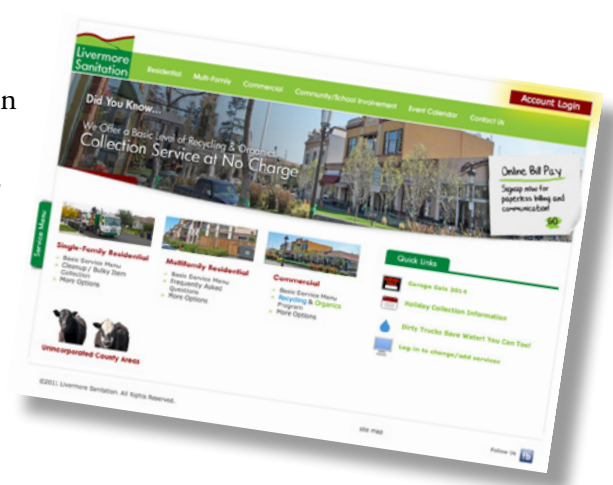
n

Livermore Sanitation

Residential Multi-Family Commercial Community/School Involvement Event Calendar Contact Us

Account Login

Did You Know...

We Offer a Basic Level of Recycling & Organics Collection Service at No Charge

Online Bill Pay

Signup now for paperless billing and communication!

GO

Service Menu

Single-Family Residential

Basic Service Menu
Cleanup / Bulky Item Collection
More Options

Multifamily Residential

Basic Service Menu
Frequently Asked Questions
More Options

Commercial

Basic Service Menu
Recycling & Organics Program
More Options

Unincorporated County Areas

Quick Links

Garage Sale 2014

Holiday Collection Information

Dirty Trucks Save Water! You Can Too!

Log in to change/add services

©2011 Livermore Sanitation. All Rights Reserved.

site map

Follow Us